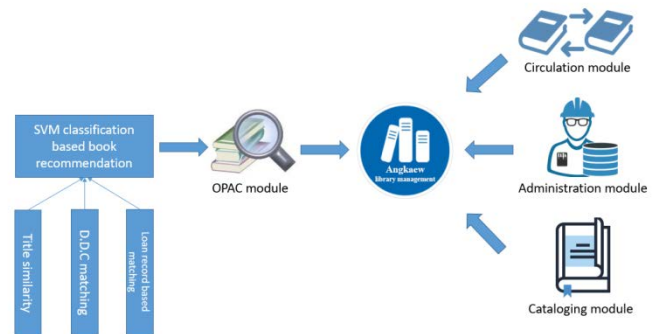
SVM classification based book recommendation

Title similarity

D.D.C matching

Loan record based matching

OPAC module

Angkaew library management

Circulation module

Administration module

Cataloging module